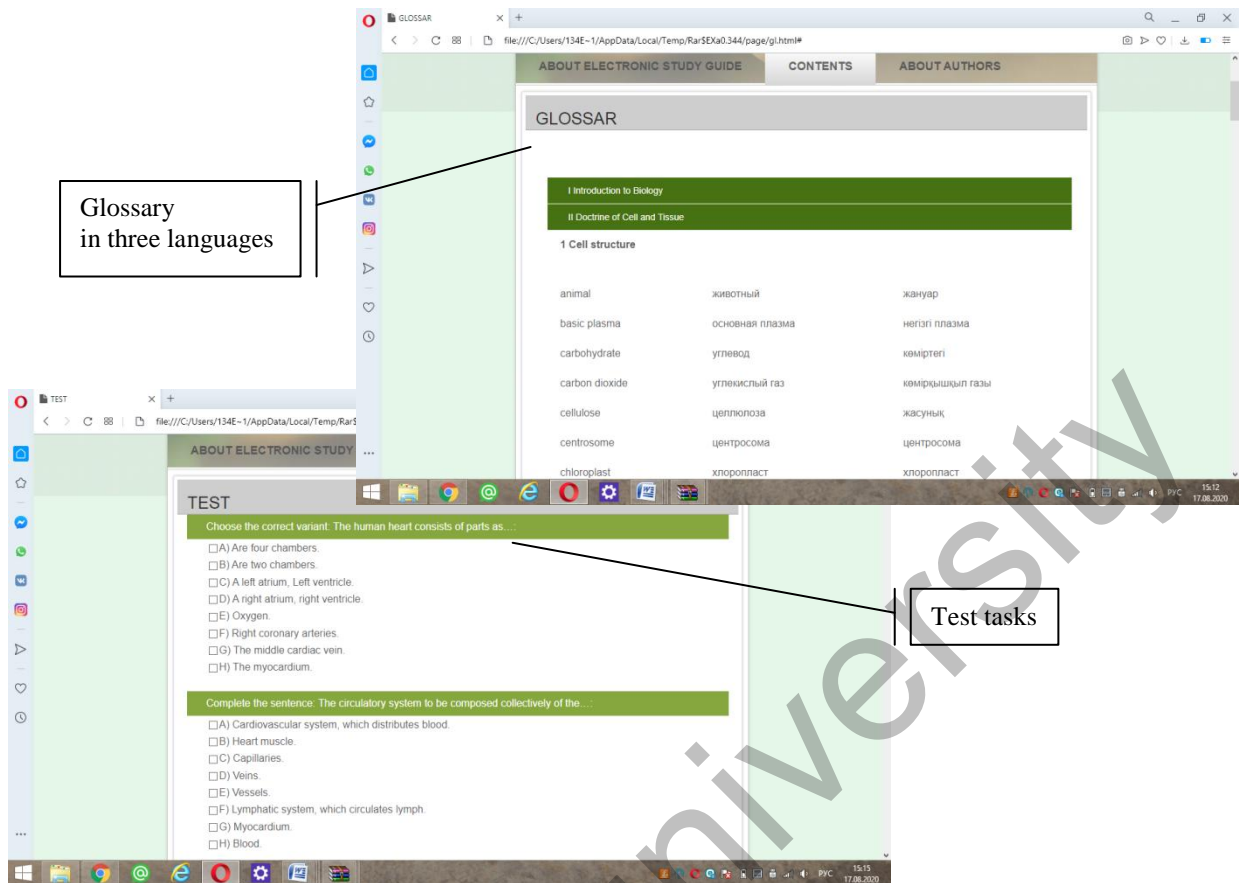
GLOSSAR
file:///C:/Users/134E~1/AppData/Local/Temp/Rar$EXa0.344/page/gl.html#

ABOUT ELECTRONIC STUDY GUIDE | CONTENTS | ABOUT AUTHORS

GLOSSAR

Glossary
in three languages

I Introduction to Biology
II Doctrine of Cell and Tissue
1 Cell structure

| | | |
|---|---|---|
| animal | животный | жануар |
| basic plasma | основная плазма | негізгі плазма |
| carbohydrate | углевод | көміртегі |
| carbon dioxide | углекислый газ | көмірқышқыл газы |
| cellulose | целлюлоза | жасунық |
| centrosome | центросома | центросома |
| chloroplast | хлоропласт | хлоропласт |

РУС 15:12 17.08.2020

TEST
file:///C:/Users/134E~1/AppData/Local/Temp/Rar$

ABOUT ELECTRONIC STUDY

TEST

Choose the correct variant: The human heart consists of parts as…:
☐A) Are four chambers.
☐B) Are two chambers.
☐C) A left atrium, Left ventricle.
☐D) A right atrium, right ventricle.
☐E) Oxygen.
☐F) Right coronary arteries.
☐G) The middle cardiac vein.
☐H) The myocardium.

Test tasks

Complete the sentence: The circulatory system to be composed collectively of the…:
☐A) Cardiovascular system, which distributes blood.
☐B) Heart muscle.
☐C) Capillaries.
☐D) Veins.
☐E) Vessels.
☐F) Lymphatic system, which circulates lymph.
☐G) Myocardium.
☐H) Blood.

РУС 15:15 17.08.2020

University